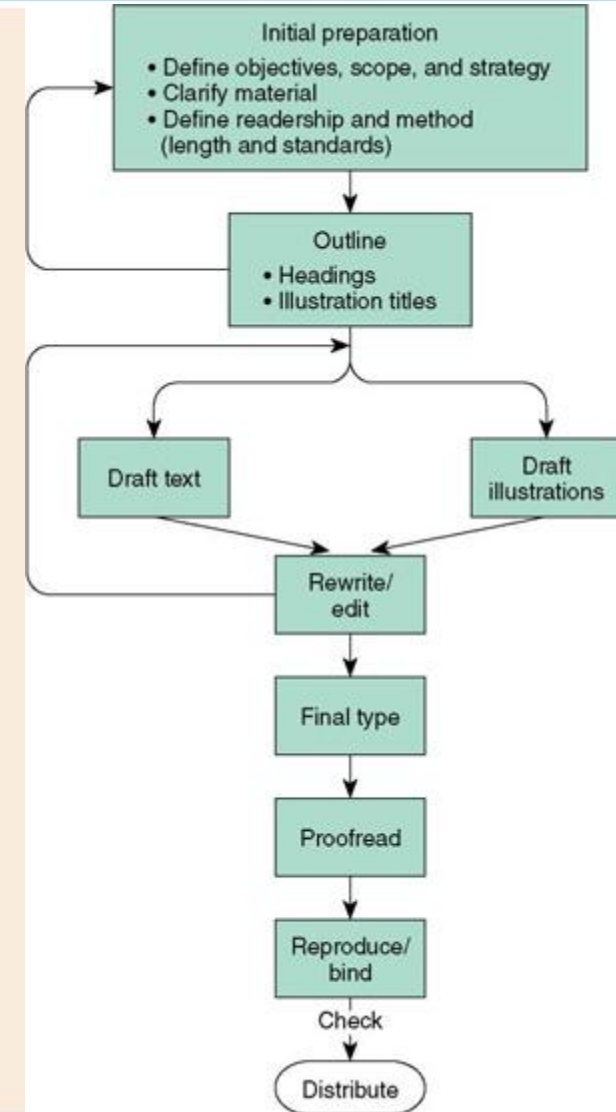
Initial preparation
• Define objectives, scope, and strategy
• Clarify material
• Define readership and method (length and standards)

Outline
• Headings
• Illustration titles

Draft text

Draft illustrations

Rewrite/ edit

Final type

Proofread

Reproduce/ bind

Check

Distribute